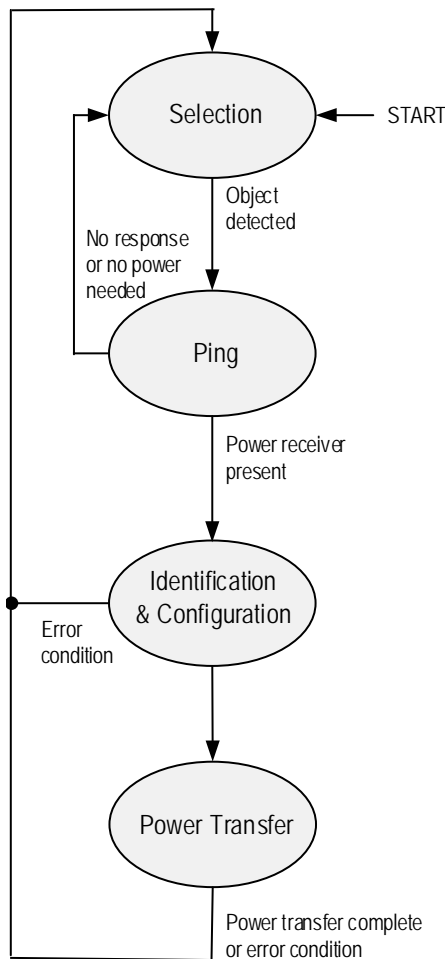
Selection

START

Object detected

No response or no power needed

Ping

Power receiver present

Identification & Configuration

Error condition

Power Transfer

Power transfer complete or error condition